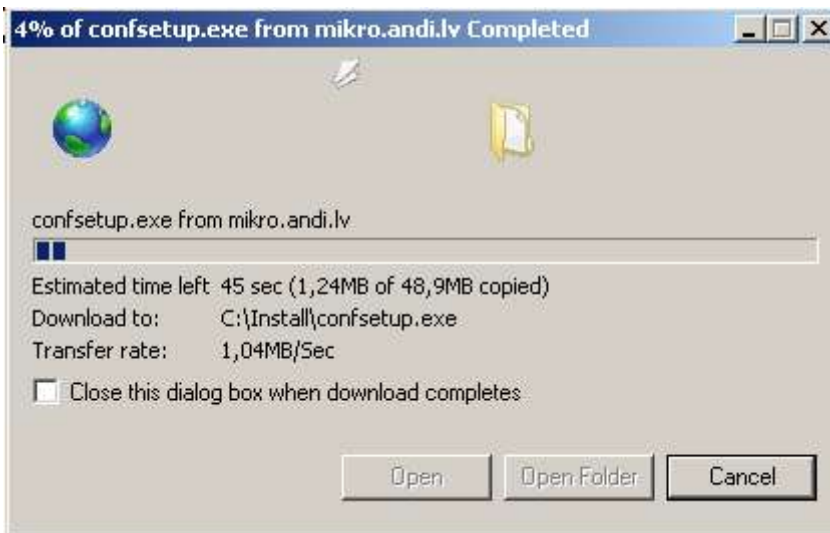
4% of confsetup.exe from mikro.andi.lv Completed

confsetup.exe from mikro.andi.lv

Estimated time left 45 sec (1,24MB of 48,9MB copied)
Download to: C:\Install\confsetup.exe
Transfer rate: 1,04MB/Sec

Close this dialog box when download completes

Open Open Folder Cancel